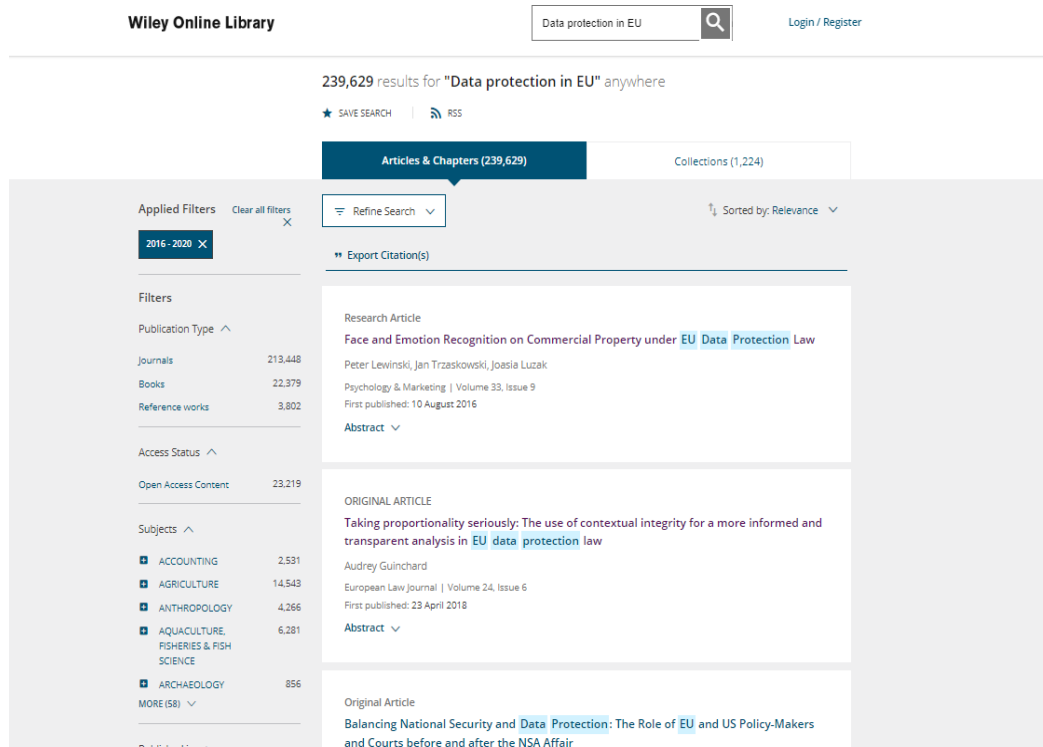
Wiley Online Library

Data protection in EU

Login / Register

239,629 results for "Data protection in EU" anywhere

SAVE SEARCH | RSS

Articles & Chapters (239,629)

Collections (1,224)

Applied Filters

Clear all filters

2016 - 2020

Filters

Publication Type

| Journals | 213,448 |
|---|---|
| Books | 22,379 |
| Reference works | 3,802 |

Access Status

| Open Access Content | 23,219 |
|---|---|

Subjects

| ACCOUNTING | 2,531 |
|---|---|
| AGRICULTURE | 14,543 |
| ANTHROPOLOGY | 4,266 |
| AQUACULTURE, FISHERIES & FISH SCIENCE | 6,281 |
| ARCHAEOLOGY | 856 |

MORE (58)

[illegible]

Refine Search

Sorted by: Relevance

Export Citation(s)

Research Article

Face and Emotion Recognition on Commercial Property under EU Data Protection Law

Peter Lewinski, Jan Trzaskowski, Joasia Luzak

Psychology & Marketing | Volume 33, Issue 9

First published: 10 August 2016

Abstract

ORIGINAL ARTICLE

Taking proportionality seriously: The use of contextual integrity for a more informed and transparent analysis in EU data protection law

Audrey Guinchard

European Law Journal | Volume 24, Issue 6

First published: 23 April 2018

Abstract

Original Article

Balancing National Security and Data Protection: The Role of EU and US Policy-Makers and Courts before and after the NSA Affair